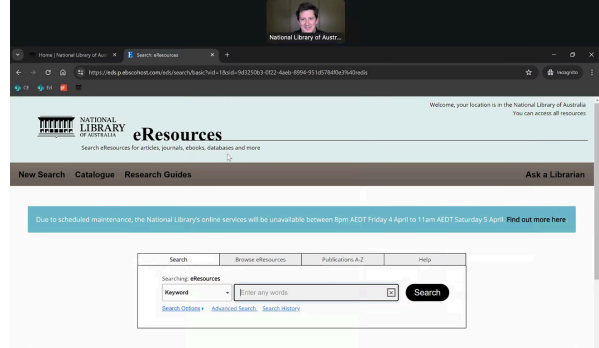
National Library of Austr...

Home | National Library of Aust ×
Search: eResources ×
+

https://eds.p.ebscohost.com/eds/search/basic?vid=1&sid=9d3250b3-0f22-4aeb-8994-951d5784f0e3%40redis

Incognito

Welcome, your location is in the National Library of Australia
You can access all resources

NATIONAL LIBRARY OF AUSTRALIA
eResources
Search eResources for articles, journals, ebooks, databases and more

New Search Catalogue Research Guides
Ask a Librarian

Due to scheduled maintenance, the National Library's online services will be unavailable between 8pm AEDT Friday 4 April to 11am AEDT Saturday 5 April. Find out more here

| Search | Browse eResources | Publications A-Z | Help |
|---|---|---|---|

Searching: eResources
Keyword
Enter any words
Search
Search Options ▸ Advanced Search Search History